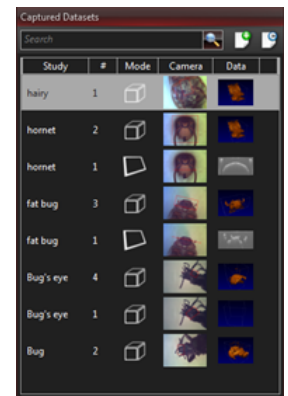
Captured Datasets

Search

| Study | # | Mode | Camera | Data |
|---|---|---|---|---|
| hairy | 1 | | | |
| hornet | 2 | | | |
| hornet | 1 | | | |
| fat bug | 3 | | | |
| fat bug | 1 | | | |
| Bug's eye | 4 | | | |
| Bug's eye | 1 | | | |
| Bug | 2 | | | |